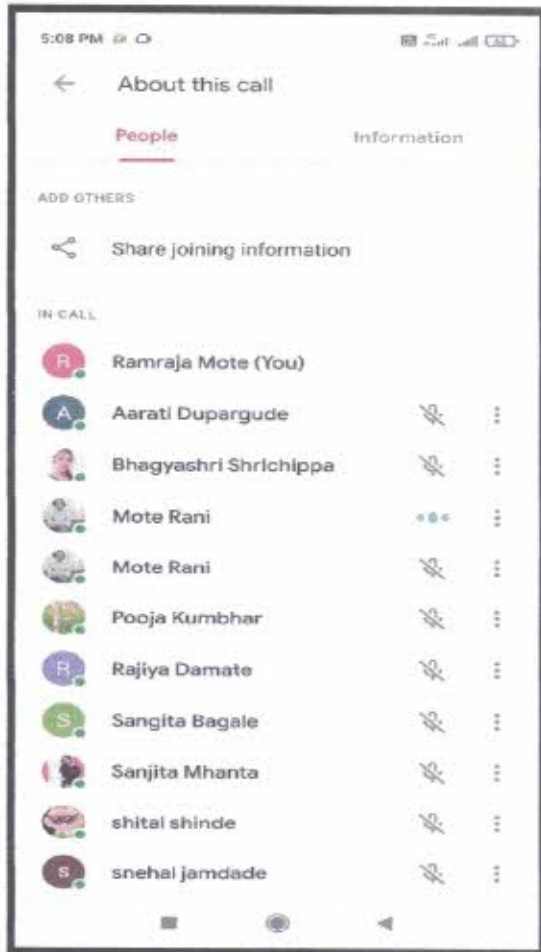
5:08 PM

About this call

People

Information

ADD OTHERS

Share joining information

IN CALL

R Ramraja Mote (You)

A Aarati Dupargude

Bhagyashri Shrichippa

Mote Rani

Mote Rani

P Pooja Kumbhar

R Rajiya Damate

S Sangita Bagale

Sanjita Mhanta

shital shinde

S snehal jamdade